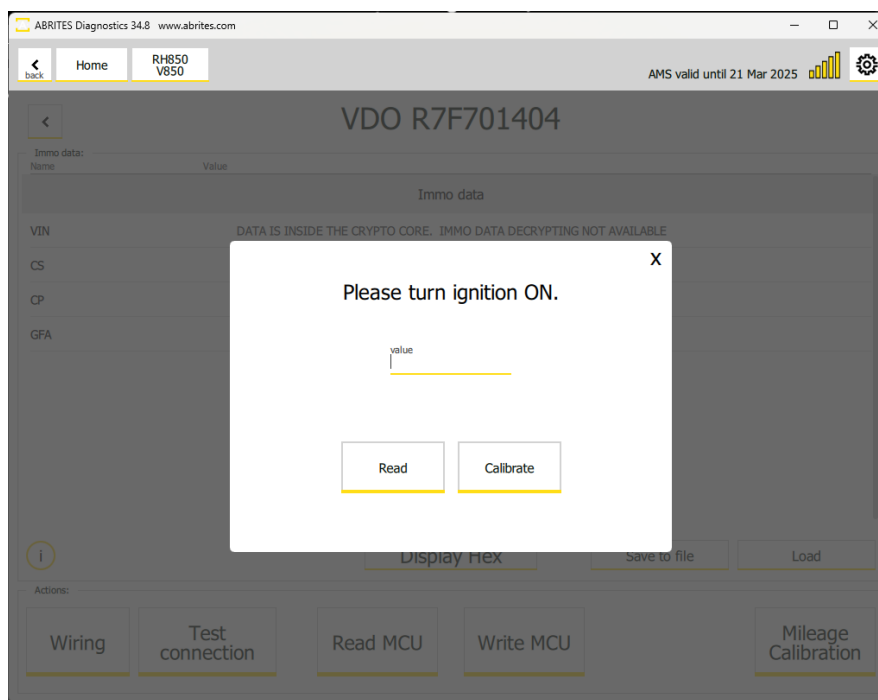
ABRITES Diagnostics 34.8 www.abrites.com

back

Home

RH850 V850

AMS valid until 21 Mar 2025

VDO R7F701404

Immo data:

Name

Value

Immo data

VIN

DATA IS INSIDE THE CRYPTO CORE. IMMO DATA DECRYPTING NOT AVAILABLE

CS

CP

GFA

X

Please turn ignition ON.

value

Read

Calibrate

i

Display Hex

Save to file

Load

Actions:

Wiring

Test connection

Read MCU

Write MCU

Mileage Calibration